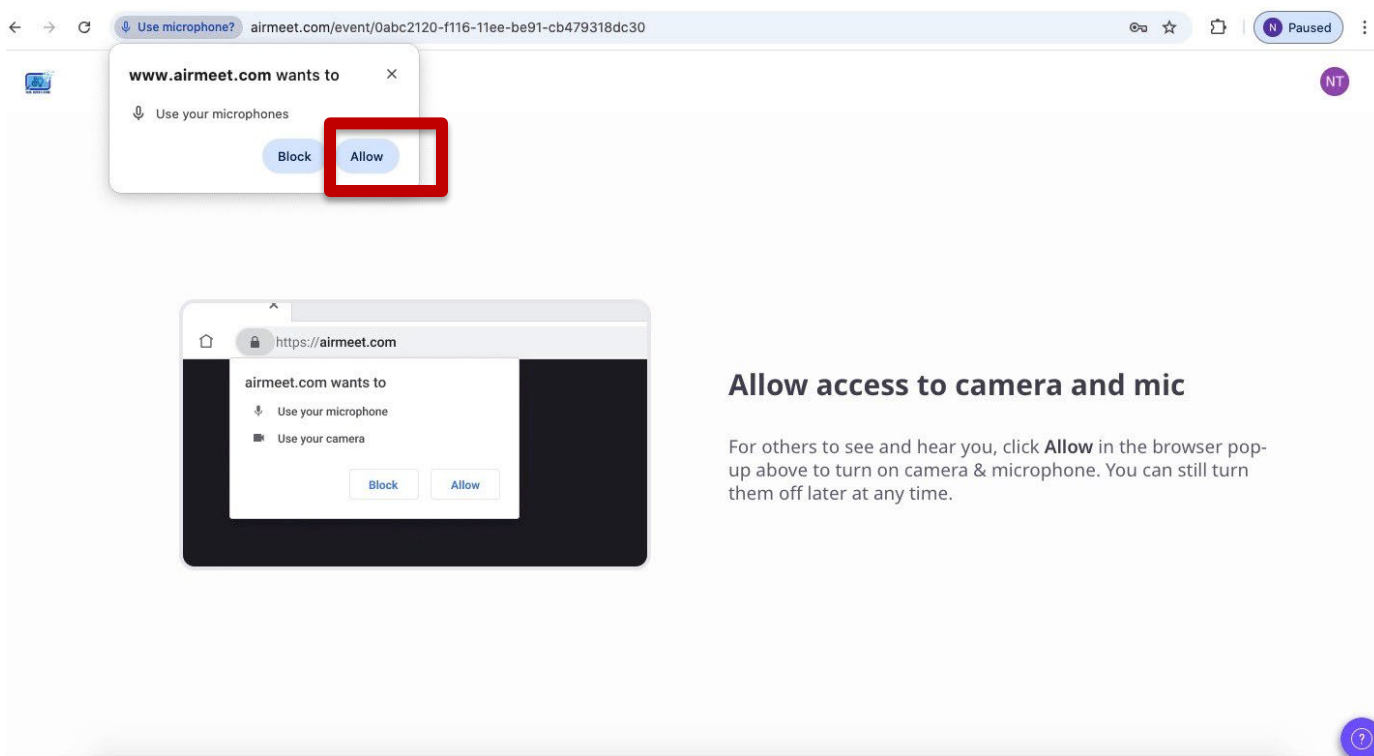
Use microphone? airmeet.com/event/0abc2120-f116-11ee-be91-cb479318dc30

N Paused

www.airmeet.com wants to

Use your microphones

Block Allow

NT

https://airmeet.com

airmeet.com wants to

Use your microphone

Use your camera

Block Allow

Allow access to camera and mic

For others to see and hear you, click **Allow** in the browser pop-up above to turn on camera & microphone. You can still turn them off later at any time.

?